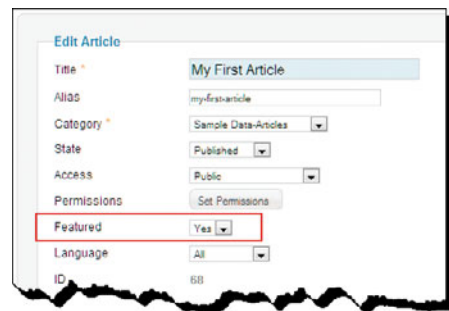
Edit Article

Title *

My First Article

Alias

my-first-article

Category *

Sample Data-Articles

State

Published

Access

Public

Permissions

Set Permissions

Featured

Yes

Language

All

ID

68